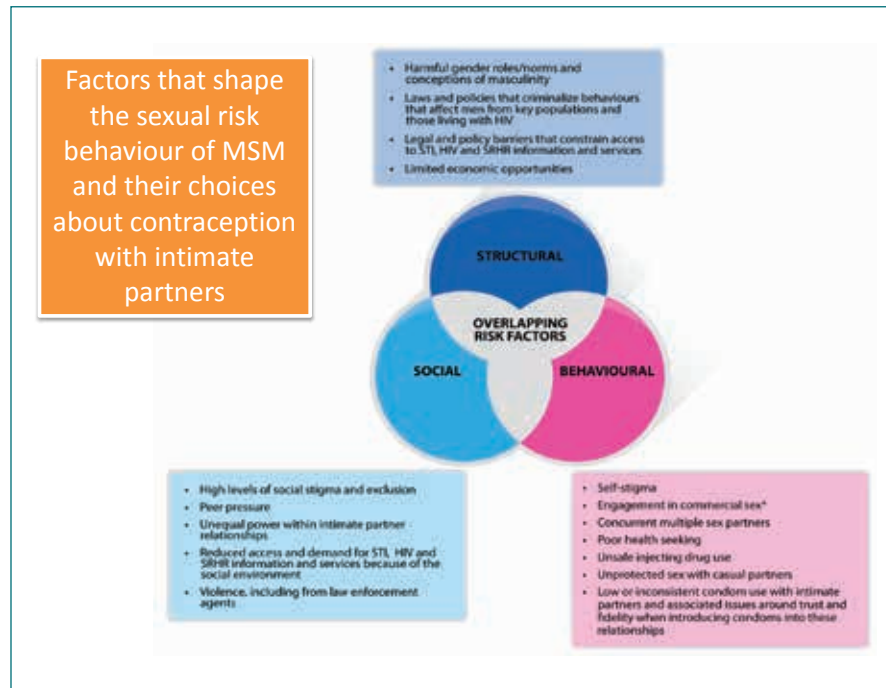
Factors that shape the sexual risk behaviour of MSM and their choices about contraception with intimate partners

- Harmful gender roles/norms and conceptions of masculinity
- Laws and policies that criminalize behaviours that affect men from key populations and those living with HIV
- Legal and policy barriers that constrain access to STI, HIV and SRHR information and services
- Limited economic opportunities

STRUCTURAL

OVERLAPPING RISK FACTORS

SOCIAL

BEHAVIOURAL

- High levels of social stigma and exclusion
- Peer pressure
- Unequal power within intimate partner relationships
- Reduced access and demand for STI, HIV and SRHR information and services because of the social environment
- Violence, including from law enforcement agents

- Self-stigma
- Engagement in commercial sex*
- Concurrent multiple sex partners
- Poor health seeking
- Unsafe injecting drug use
- Unprotected sex with casual partners
- Low or inconsistent condom use with intimate partners and associated issues around trust and fidelity when introducing condoms into these relationships